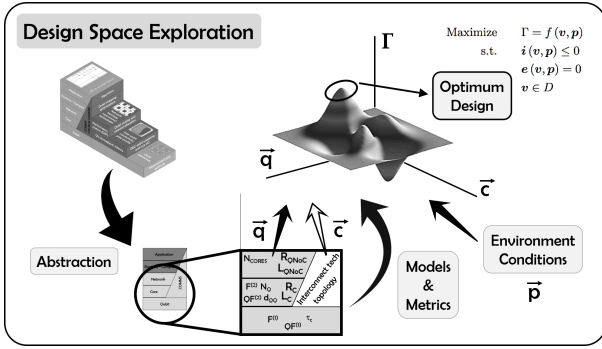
Design Space Exploration

Maximize $\Gamma = f(\boldsymbol{v}, \boldsymbol{p})$
s.t. $\boldsymbol{i}(\boldsymbol{v}, \boldsymbol{p}) \leq 0$
$\boldsymbol{e}(\boldsymbol{v}, \boldsymbol{p}) = 0$
$\boldsymbol{v} \in D$

$\Gamma$

Optimum Design

$\vec{q}$

$\vec{c}$

Abstraction

Application
Network
Core
Qubit

$\vec{q}$ $\vec{c}$

$N_{CORES}$ $R_{QNoC}$ $L_{QNoC}$

Interconnect tech topology

$F^{(2)}$ $N_Q$ $OF^{(2)}$ $d_{QQ}$ $R_C$ $L_C$

$F^{(1)}$ $OF^{(1)}$ $\tau_c$

Models & Metrics

Environment Conditions

$\vec{p}$